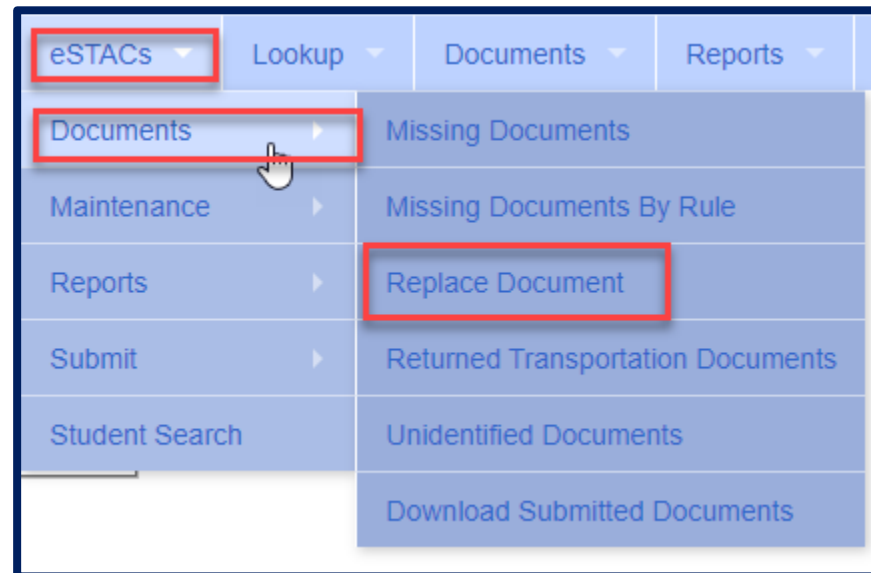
eSTACs Lookup Documents Reports

Documents
Maintenance
Reports
Submit
Student Search

Missing Documents
Missing Documents By Rule
Replace Document
Returned Transportation Documents
Unidentified Documents
Download Submitted Documents